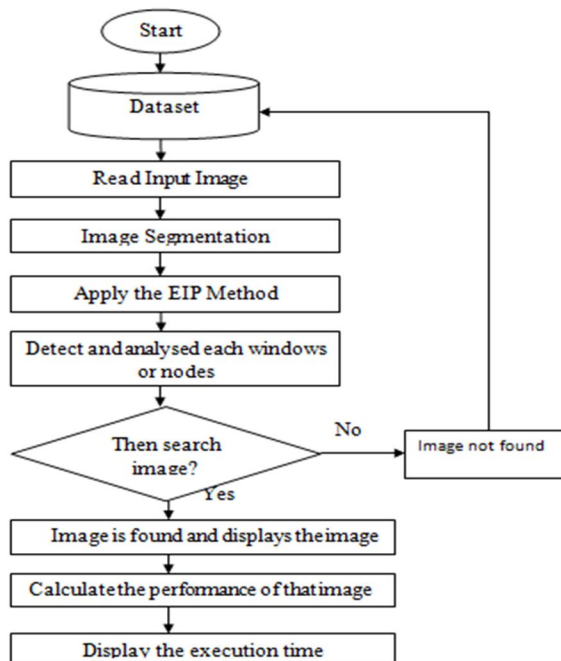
Start

Dataset

Read Input Image

Image Segmentation

Apply the EIP Method

Detect and analysed each windows or nodes

Then search image?

No

Image not found

Yes

Image is found and displays the image

Calculate the performance of that image

Display the execution time